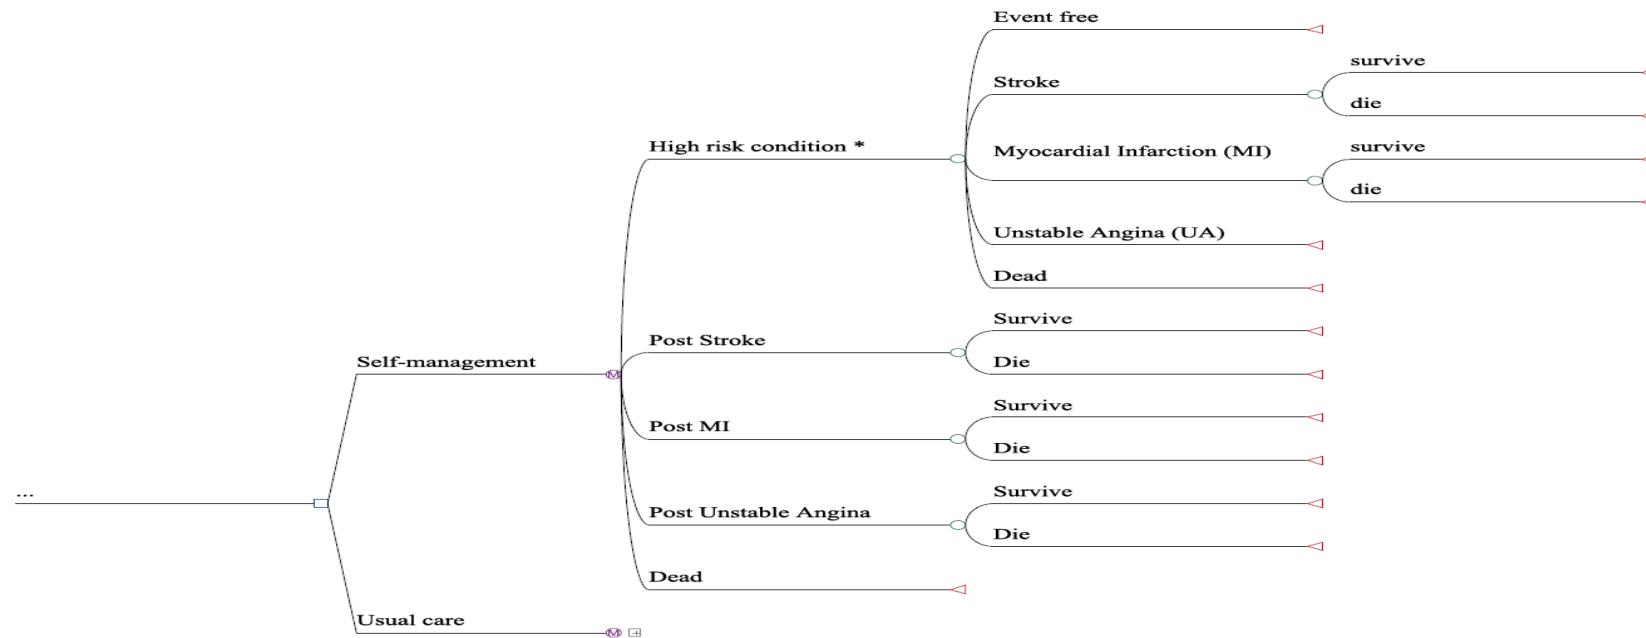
...

Self-management

High risk condition *

Event free

Stroke

survive

die

Myocardial Infarction (MI)

survive

die

Unstable Angina (UA)

Dead

Post Stroke

Survive

Die

Post MI

Survive

Die

Post Unstable Angina

Survive

Die

Dead

Usual care